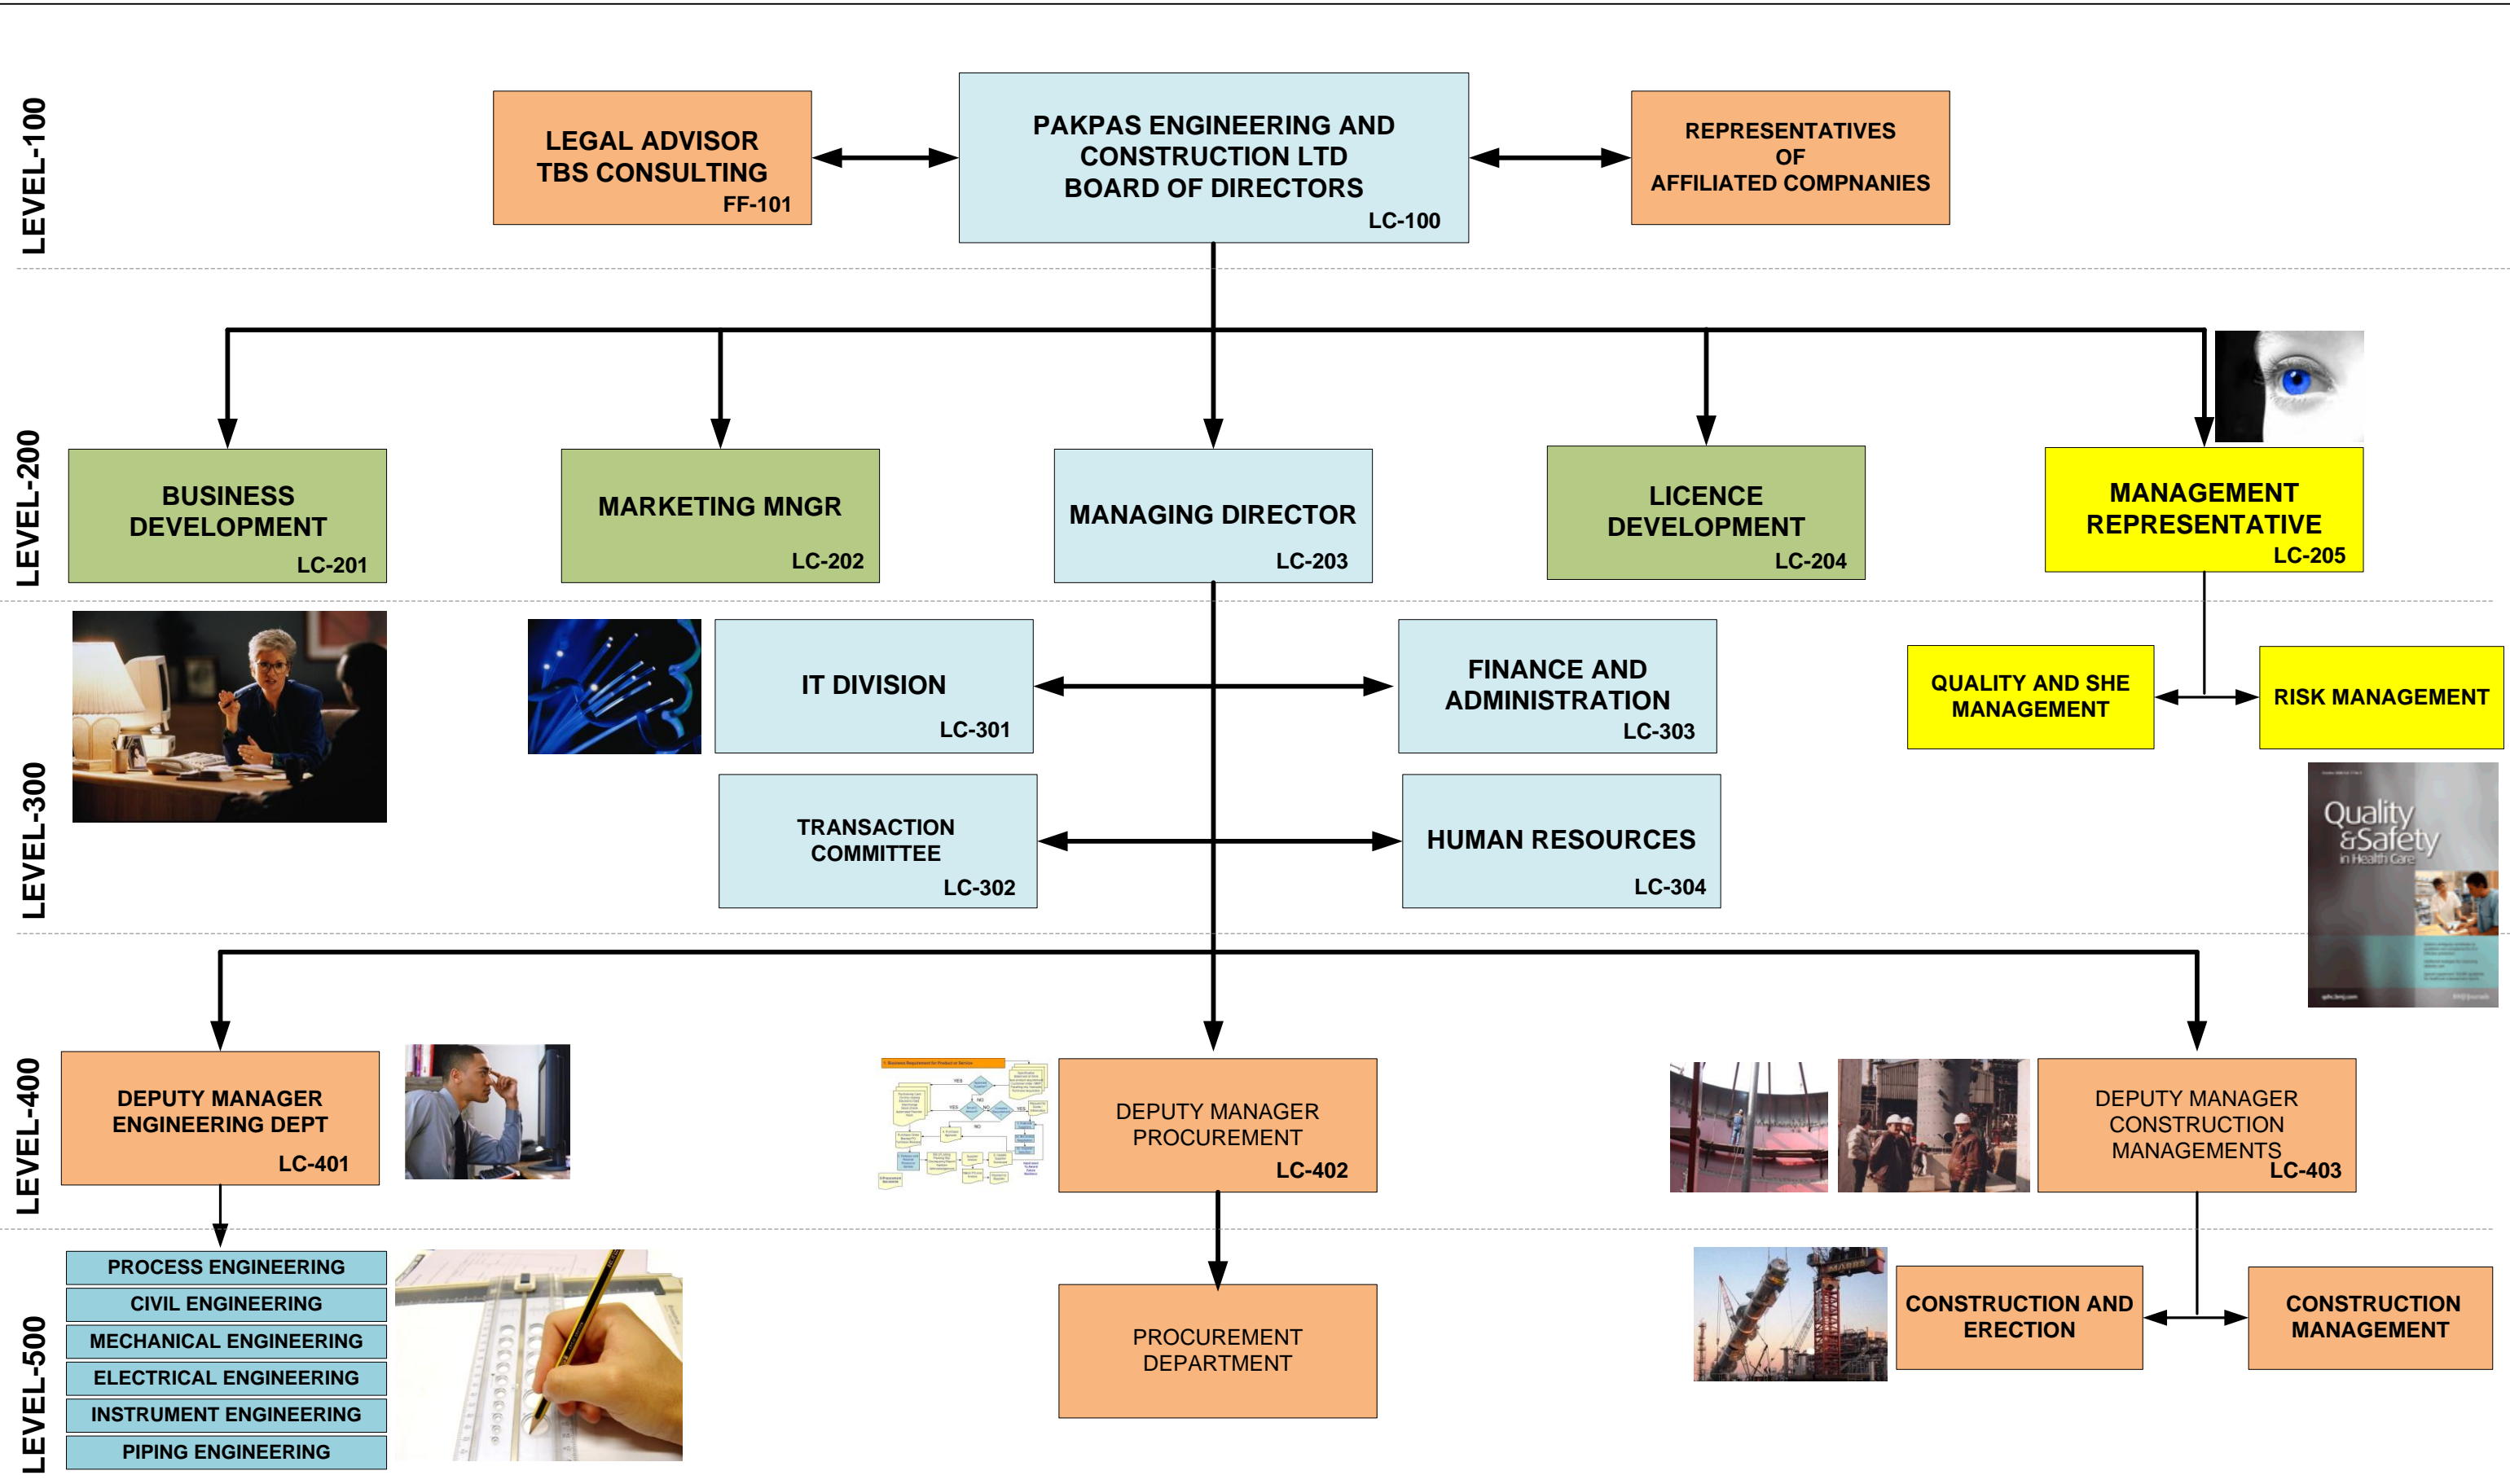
LEVEL-100

LEGAL ADVISOR
TBS CONSULTING
FF-101

PAKPAS ENGINEERING AND CONSTRUCTION LTD BOARD OF DIRECTORS
LC-100

REPRESENTATIVES OF AFFILIATED COMPNANIES

LEVEL-200

BUSINESS DEVELOPMENT
LC-201

MARKETING MNGR
LC-202

MANAGING DIRECTOR
LC-203

LICENCE DEVELOPMENT
LC-204

MANAGEMENT REPRESENTATIVE
LC-205

LEVEL-300

IT DIVISION
LC-301

FINANCE AND ADMINISTRATION
LC-303

QUALITY AND SHE MANAGEMENT

RISK MANAGEMENT

TRANSACTION COMMITTEE
LC-302

HUMAN RESOURCES
LC-304

Quality &Safety in Health Care

LEVEL-400

DEPUTY MANAGER ENGINEERING DEPT
LC-401

DEPUTY MANAGER PROCUREMENT
LC-402

DEPUTY MANAGER CONSTRUCTION MANAGEMENTS
LC-403

LEVEL-500

PROCESS ENGINEERING
CIVIL ENGINEERING
MECHANICAL ENGINEERING
ELECTRICAL ENGINEERING
INSTRUMENT ENGINEERING
PIPING ENGINEERING

PROCUREMENT DEPARTMENT

CONSTRUCTION AND ERECTION

CONSTRUCTION MANAGEMENT